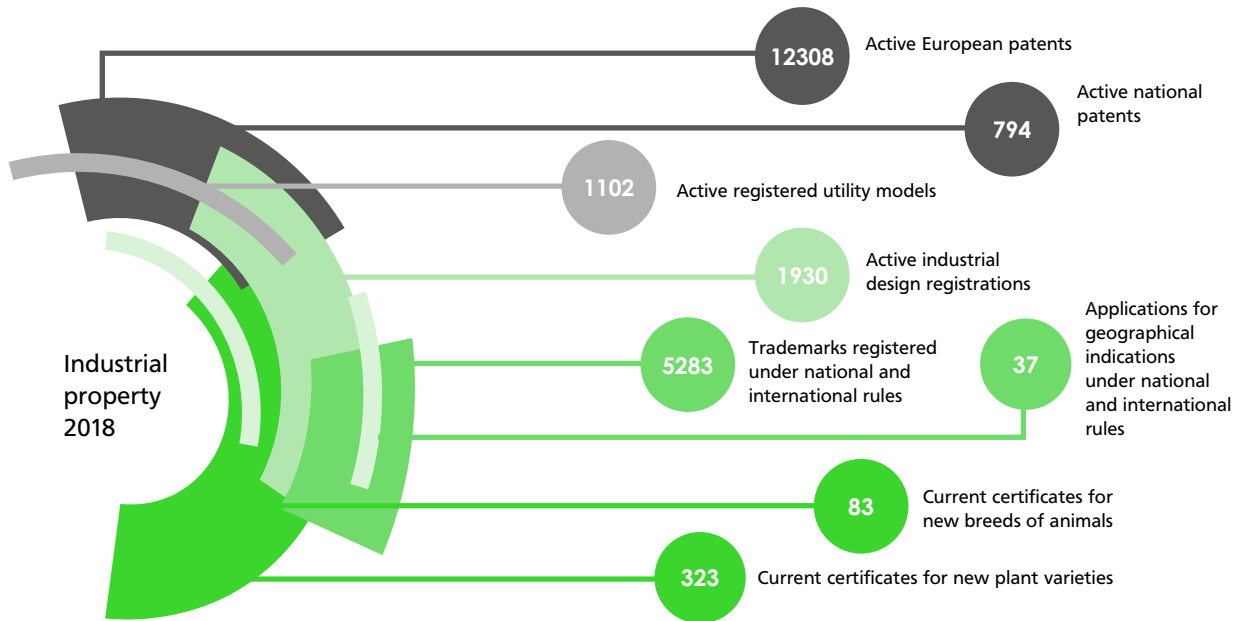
12308 Active European patents

794 Active national patents

1102 Active registered utility models

1930 Active industrial design registrations

Industrial property 2018

5283 Trademarks registered under national and international rules

37 Applications for geographical indications under national and international rules

83 Current certificates for new breeds of animals

323 Current certificates for new plant varieties